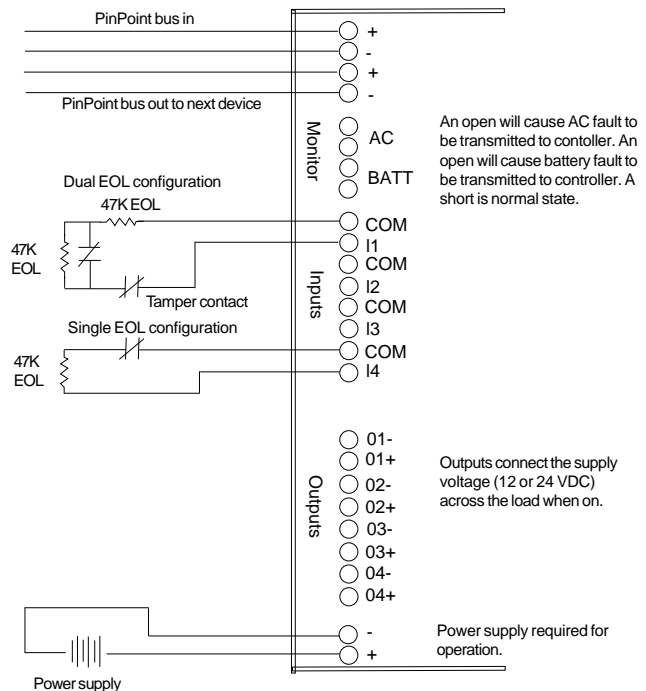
PinPoint bus in

+
-
+
-

PinPoint bus out to next device

Monitor

AC

BATT

An open will cause AC fault to be transmitted to contoller. An open will cause battery fault to be transmitted to controller. A short is normal state.

Dual EOL configuration

47K EOL

47K EOL

Tamper contact

Single EOL configuration

47K EOL

Inputs

COM
I1
COM
I2
COM
I3
COM
I4

Outputs

01-
01+
02-
02+
03-
03+
04-
04+

Outputs connect the supply voltage (12 or 24 VDC) across the load when on.

-
+

Power supply required for operation.

Power supply